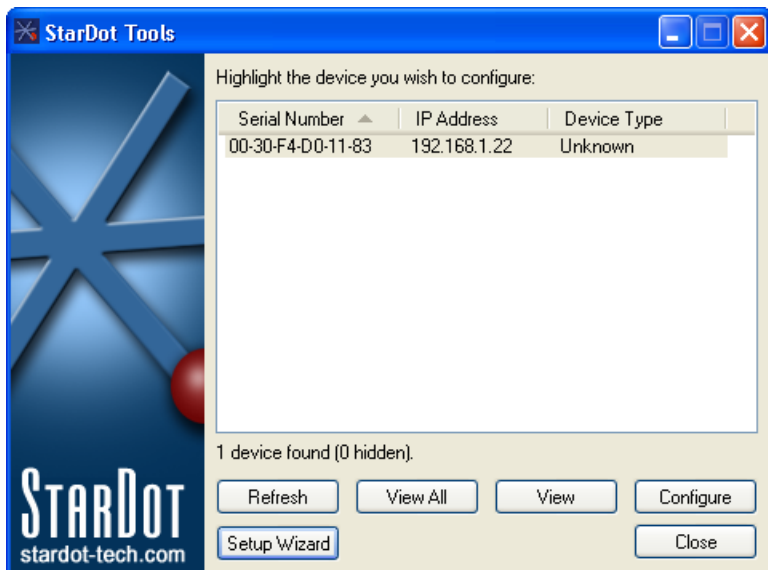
StarDot Tools

Highlight the device you wish to configure:

| Serial Number | IP Address | Device Type |
|---|---|---|
| 00-30-F4-D0-11-83 | 192.168.1.22 | Unknown |

1 device found (0 hidden).

Refresh View All View Configure

Setup Wizard Close

STARDOT
stardot-tech.com